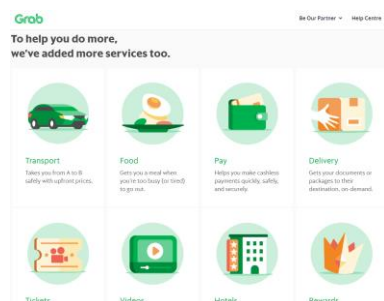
Grab

Be Our Partner ∨ Help Centre

To help you do more, we've added more services too.

Transport
Takes you from A to B safely with upfront prices.

Food
Gets you a meal when you're too busy (or tired) to go out.

Pay
Helps you make cashless payments quickly, safely, and securely.

Delivery
Gets your documents or packages to their destination, on-demand.

Tickets

Videos

Hotels

Rewards